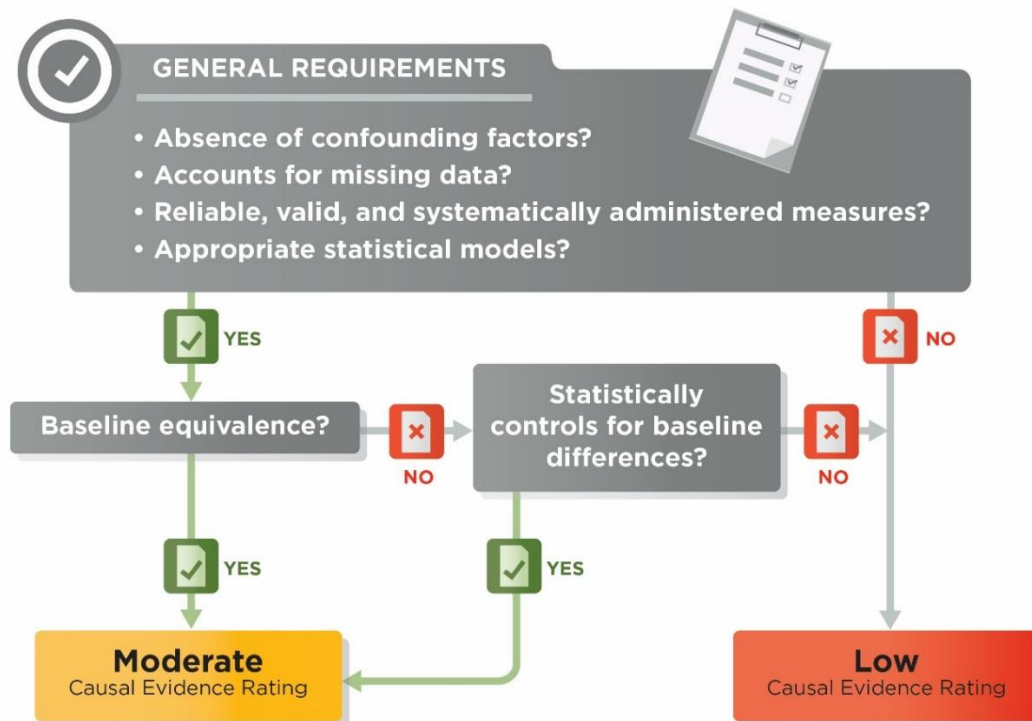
GENERAL REQUIREMENTS

• Absence of confounding factors?
• Accounts for missing data?
• Reliable, valid, and systematically administered measures?
• Appropriate statistical models?

YES

NO

Baseline equivalence?

NO

Statistically controls for baseline differences?

NO

YES

YES

Moderate
Causal Evidence Rating

Low
Causal Evidence Rating